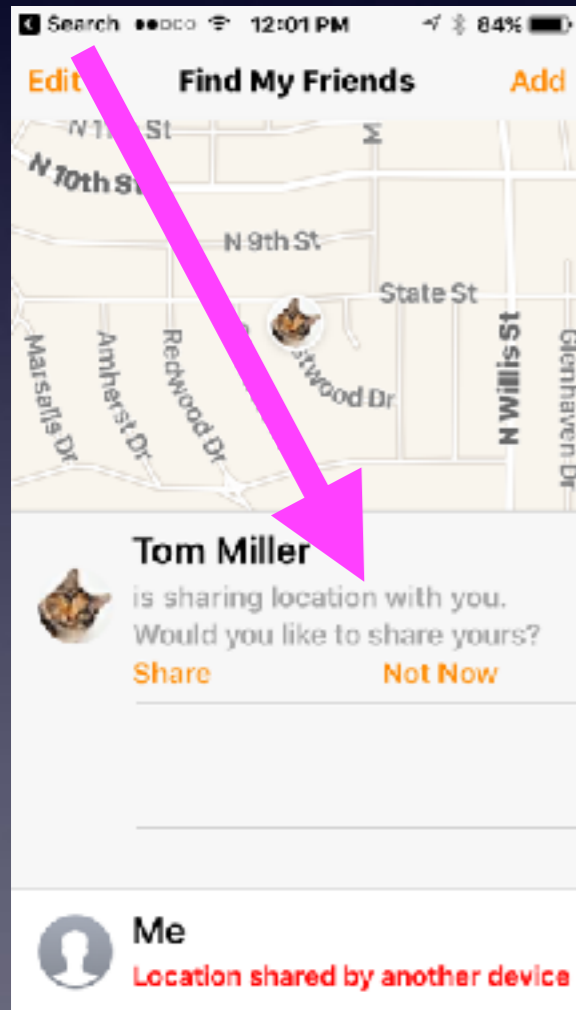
Search 12:01 PM 84%

Edit Find My Friends Add

N 11th St
N 10th St
N 9th St
State St
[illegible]stwood Dr
Marsalis Dr
Amherst Dr
Redwood Dr
N Willis St
Glenhaven Dr
M

Tom Miller
is sharing location with you. Would you like to share yours?
Share Not Now

Me
Location shared by another device